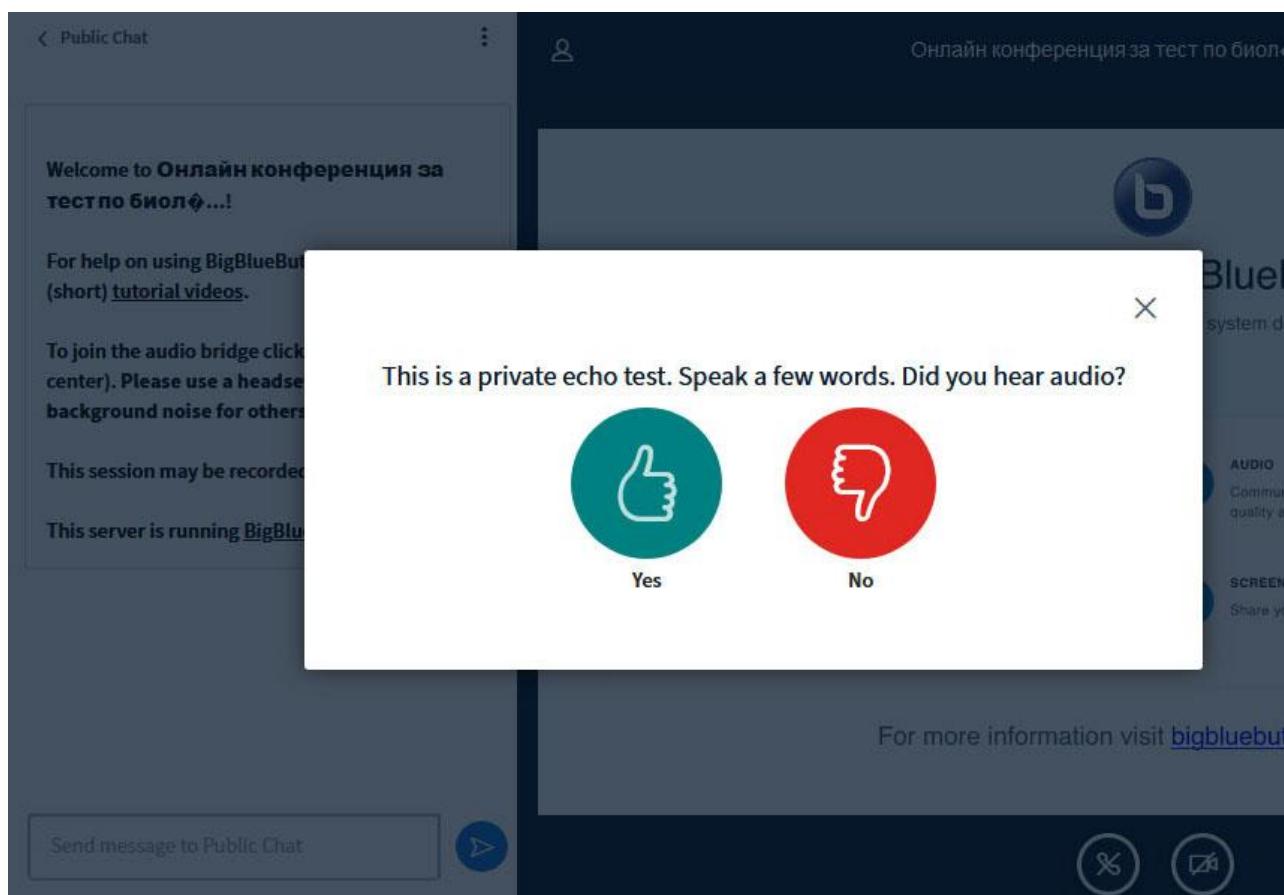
< Public Chat

Онлайн конференция за тест по биол

Welcome to Онлайн конференция за тест по биол�...!

For help on using BigBlueBut (short) tutorial videos.

To join the audio bridge click center). Please use a headse background noise for others

This session may be recorded

This server is running BigBlu

Send message to Public Chat

BlueE

system d

AUDIO

Commu quality a

SCREEN

Share y

For more information visit bigbluebu

This is a private echo test. Speak a few words. Did you hear audio?

Yes

No